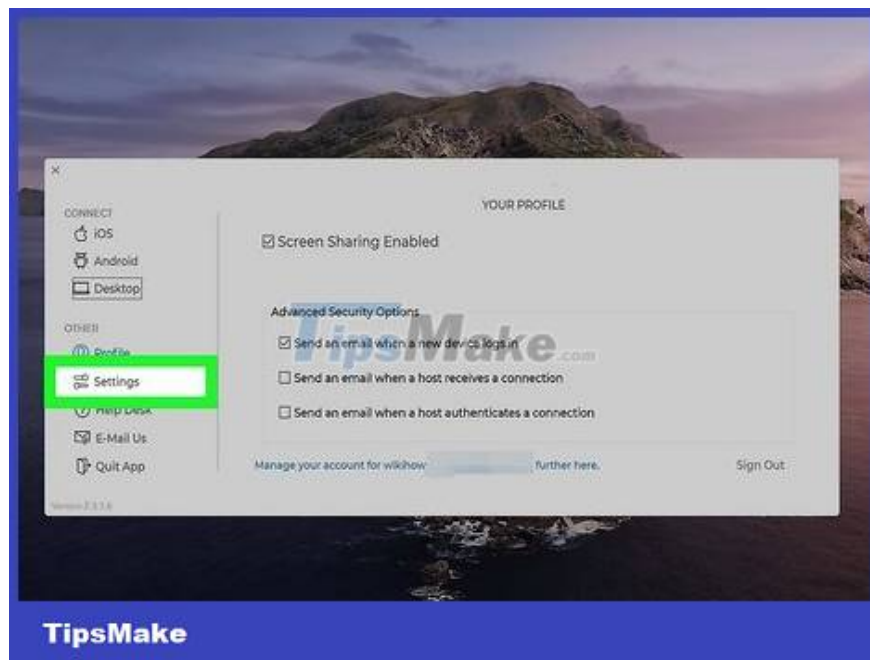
×

CONNECT
iOS
Android
Desktop

OTHER
Profile
Settings
Help Desk
E-Mail Us
Quit App

Version 2.3.1.6

YOUR PROFILE

☑ Screen Sharing Enabled

Advanced Security Options

☑ Send an email when a new device logs in

☐ Send an email when a host receives a connection

☐ Send an email when a host authenticates a connection

Manage your account for wikihow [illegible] further here.

Sign Out

TipsMake.com

TipsMake